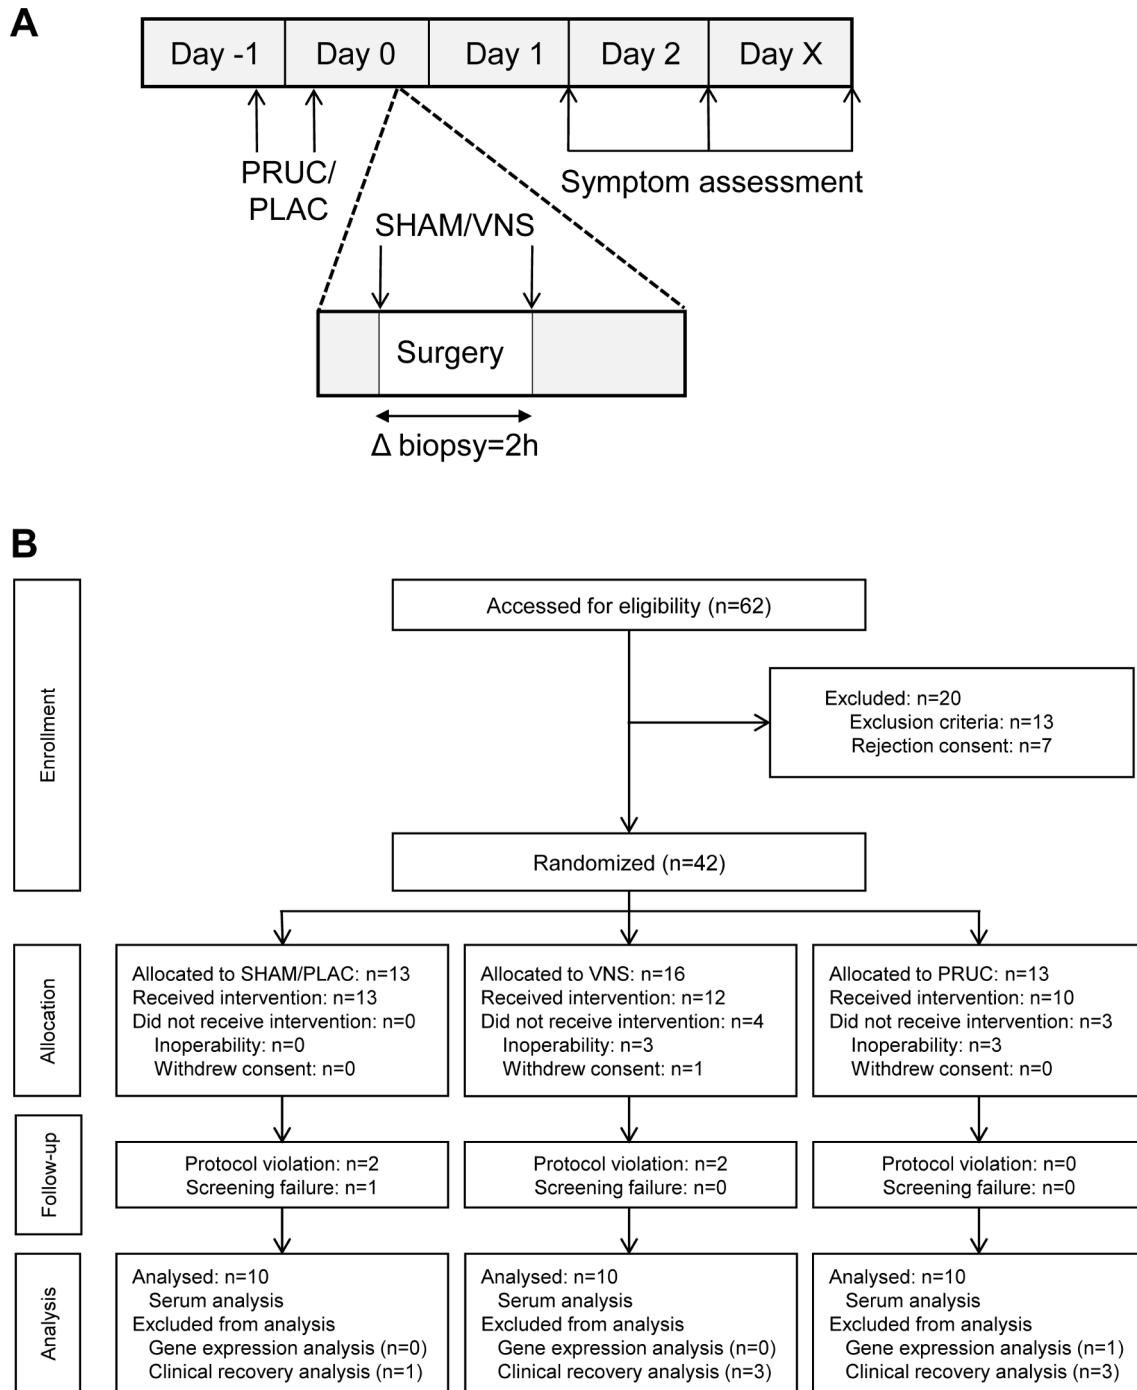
A

| Day -1 | Day 0 | Day 1 | Day 2 | Day X |
|---|---|---|---|---|

PRUC/ PLAC

Symptom assessment

SHAM/VNS

Surgery

Δ biopsy=2h

B

Enrollment

Accessed for eligibility (n=62)

Excluded: n=20
Exclusion criteria: n=13
Rejection consent: n=7

Randomized (n=42)

Allocation

Allocated to SHAM/PLAC: n=13
Received intervention: n=13
Did not receive intervention: n=0
Inoperability: n=0
Withdrew consent: n=0

Allocated to VNS: n=16
Received intervention: n=12
Did not receive intervention: n=4
Inoperability: n=3
Withdrew consent: n=1

Allocated to PRUC: n=13
Received intervention: n=10
Did not receive intervention: n=3
Inoperability: n=3
Withdrew consent: n=0

Follow-up

Protocol violation: n=2
Screening failure: n=1

Protocol violation: n=2
Screening failure: n=0

Protocol violation: n=0
Screening failure: n=0

Analysis

Analysed: n=10
Serum analysis
Excluded from analysis
Gene expression analysis (n=0)
Clinical recovery analysis (n=1)

Analysed: n=10
Serum analysis
Excluded from analysis
Gene expression analysis (n=0)
Clinical recovery analysis (n=3)

Analysed: n=10
Serum analysis
Excluded from analysis
Gene expression analysis (n=1)
Clinical recovery analysis (n=3)